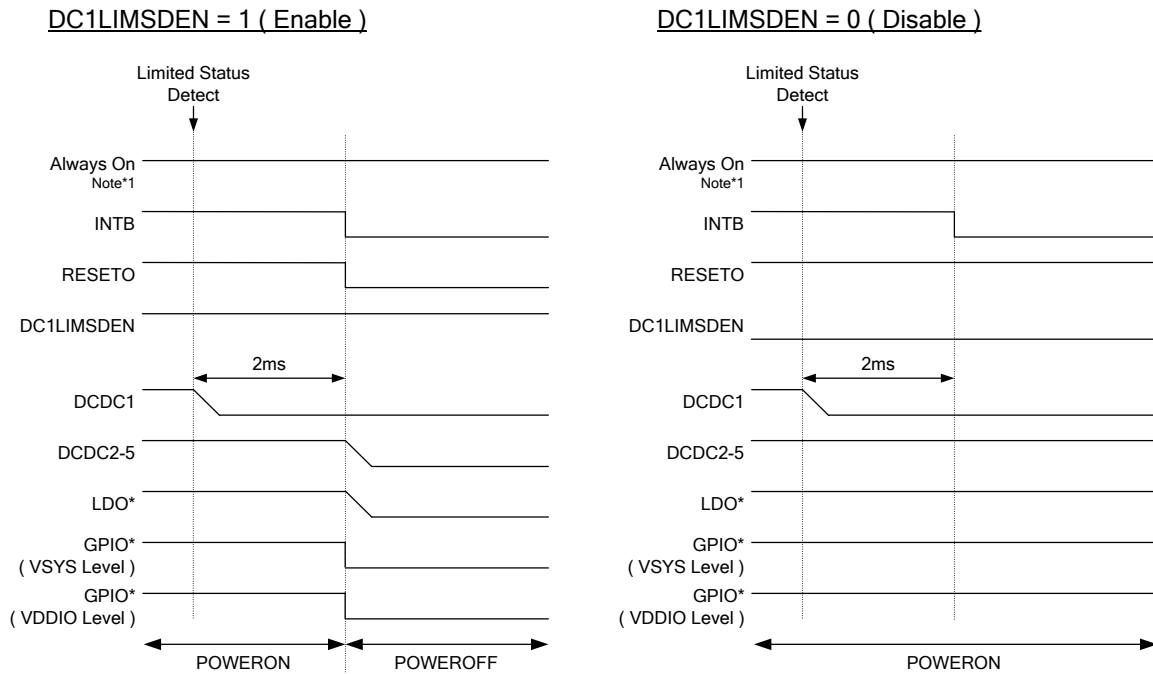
DC1LIMSDEN = 1 ( Enable )

Limited Status Detect

Always On
Note*1

INTB

RESETO

DC1LIMSDEN

2ms

DCDC1

DCDC2-5

LDO*

GPIO*
( VSYS Level )

GPIO*
( VDDIO Level )

POWERON

POWEROFF

DC1LIMSDEN = 0 ( Disable )

Limited Status Detect

Always On
Note*1

INTB

RESETO

DC1LIMSDEN

2ms

DCDC1

DCDC2-5

LDO*

GPIO*
( VSYS Level )

GPIO*
( VDDIO Level )

POWERON